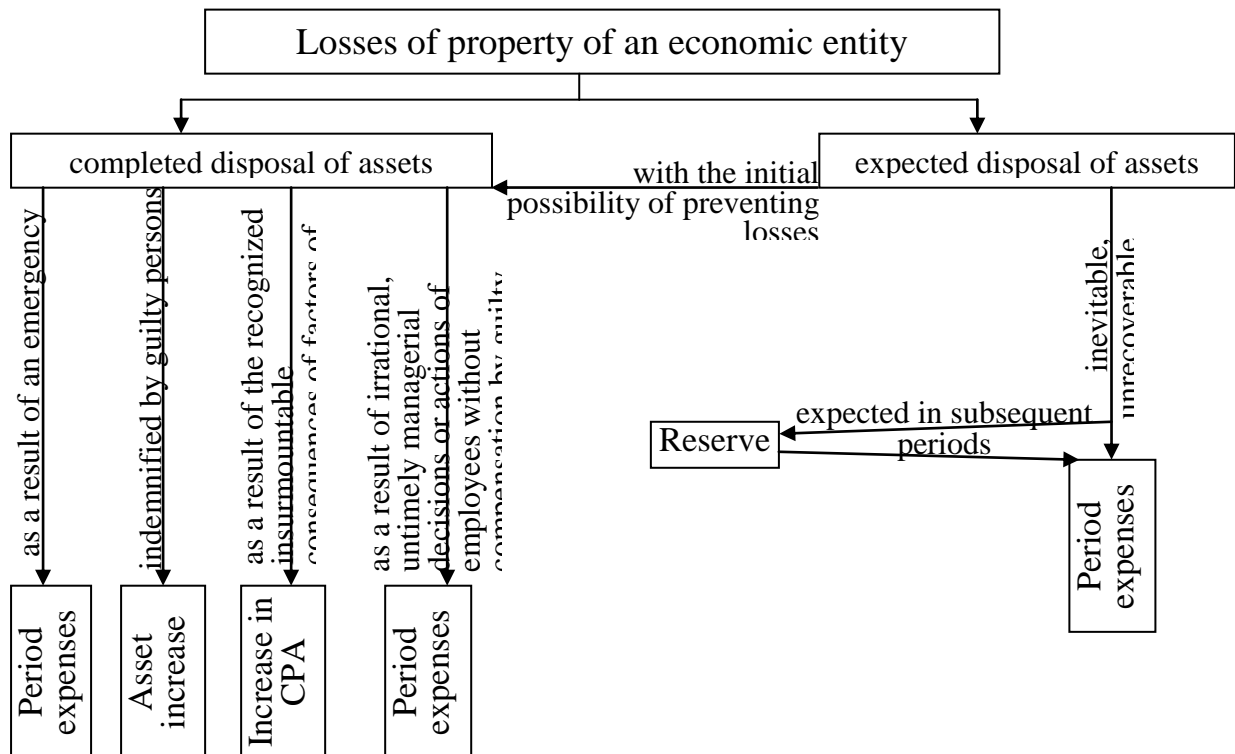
Losses of property of an economic entity

completed disposal of assets

with the initial possibility of preventing losses

expected disposal of assets

as a result of an emergency

indemnified by guilty persons

as a result of the recognized insurmountable consequences of factors of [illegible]

as a result of irrational, untimely managerial decisions or actions of employees without compensation by guilty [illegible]

inevitable, unrecoverable

expected in subsequent periods

Reserve

Period expenses

Period expenses

Asset increase

Increase in CPA

Period expenses